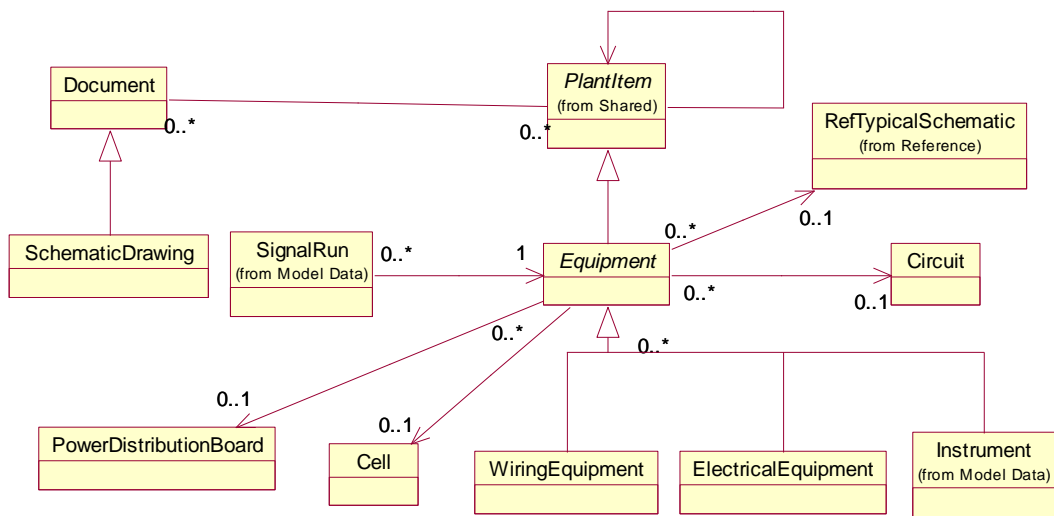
Document

0..*

PlantItem
(from Shared)

0..*

RefTypicalSchematic
(from Reference)

SchematicDrawing

SignalRun
(from Model Data)

0..*

1

Equipment

0..*

0..1

Circuit

0..*

0..1

0..*

0..*

0..1

PowerDistributionBoard

0..1

Cell

WiringEquipment

ElectricalEquipment

Instrument
(from Model Data)